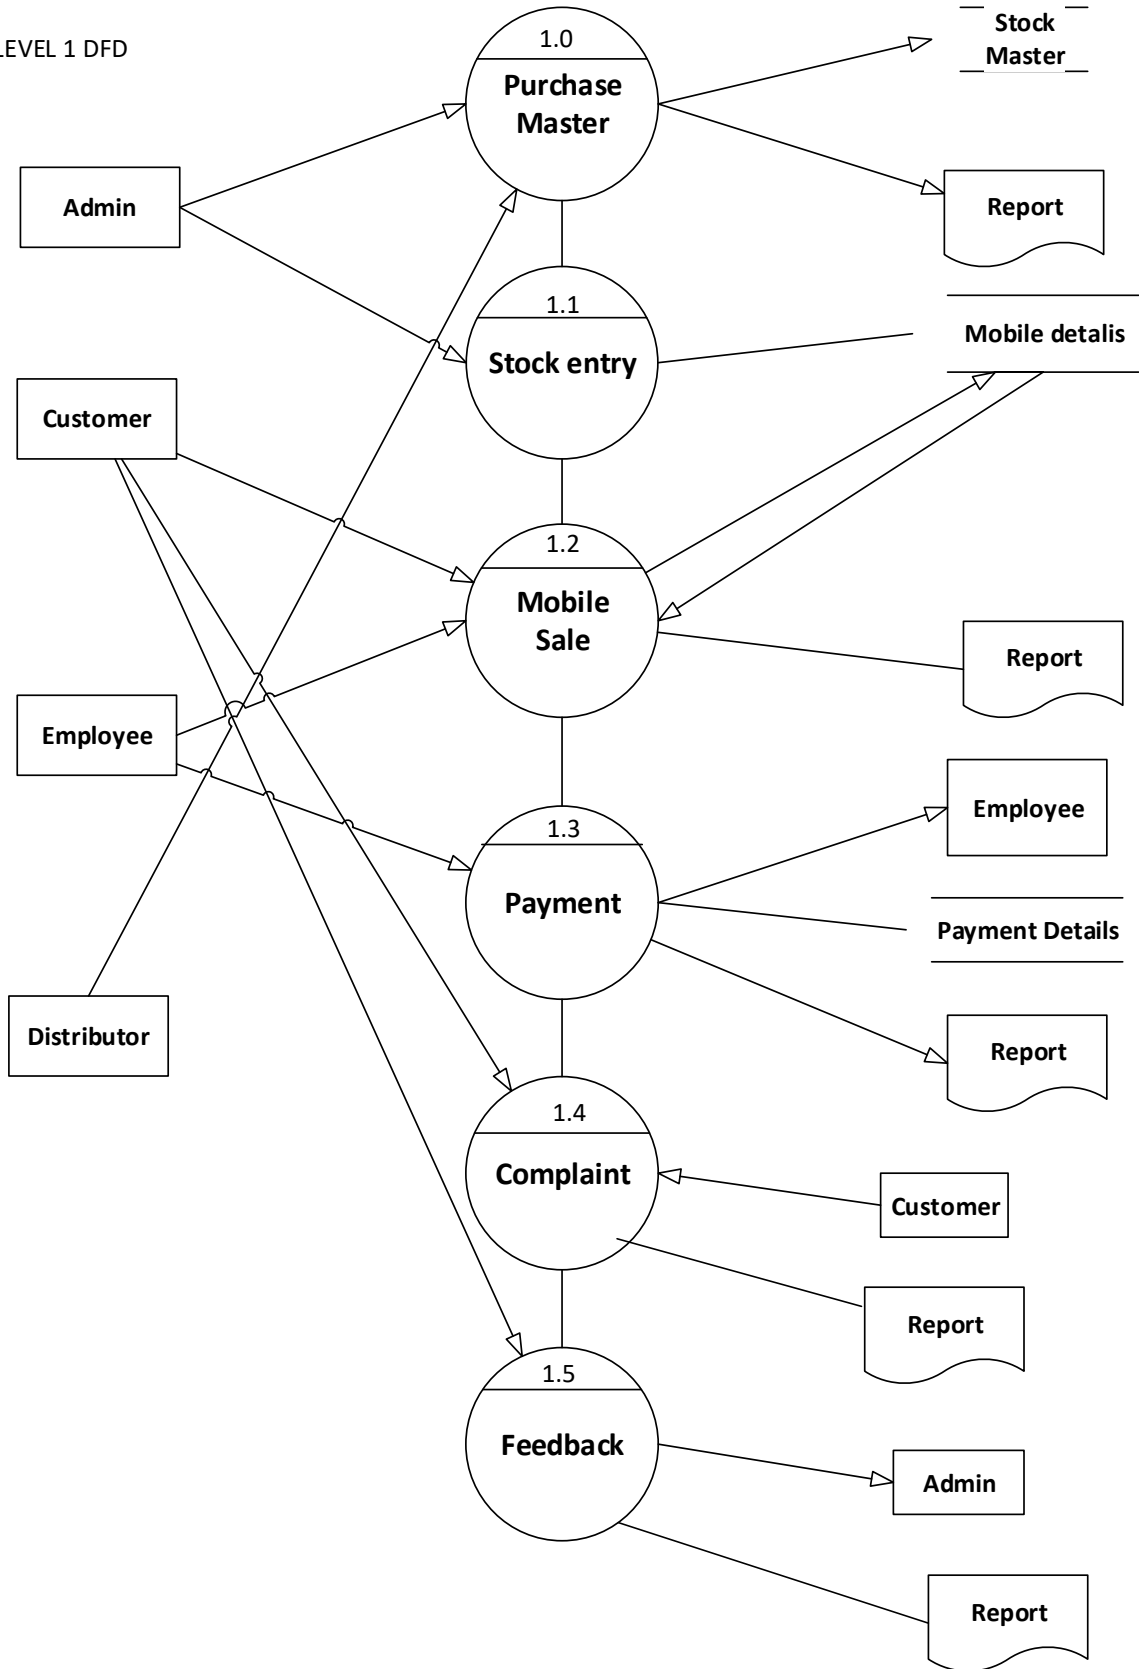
LEVEL 1 DFD

1.0
Purchase Master

Stock Master

Admin

Report

1.1
Stock entry

Mobile detalis

Customer

1.2
Mobile Sale

Report

Employee

1.3
Payment

Employee

Payment Details

Distributor

Report

1.4
Complaint

Customer

Report

1.5
Feedback

Admin

Report